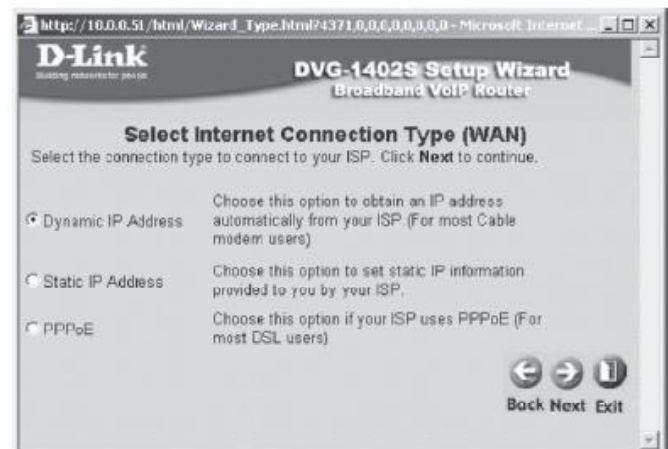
http://10.0.0.51/html/Wizard_Type.html?4371,0,0,0,0,0,0,0 - Microsoft Internet

D-Link
Building networks for people

DVG-1402S Setup Wizard
Broadband VoIP Router

Select Internet Connection Type (WAN)
Select the connection type to connect to your ISP. Click Next to continue.

| | |
|---|---|
| Dynamic IP Address | Choose this option to obtain an IP address automatically from your ISP. (For most Cable modem users) |
| Static IP Address | Choose this option to set static IP information provided to you by your ISP. |
| PPPoE | Choose this option if your ISP uses PPPoE (For most DSL users) |

Back Next Exit